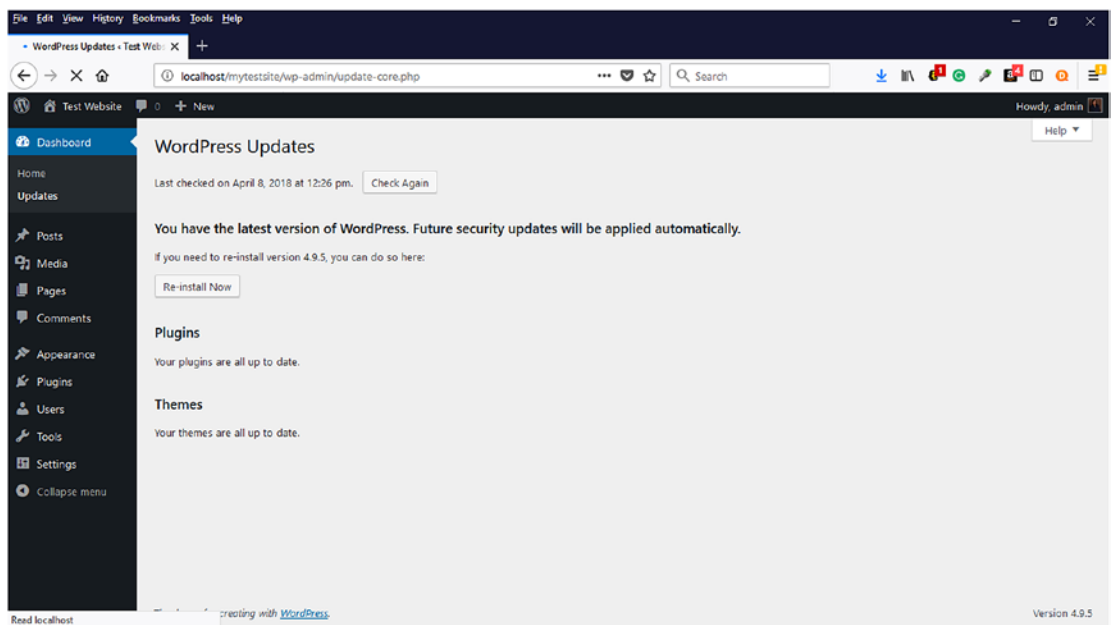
File Edit View History Bookmarks Tools Help

WordPress Updates ‹ Test Webs

localhost/mytestsite/wp-admin/update-core.php

Search

Test Website 0 + New

Howdy, admin

Help ▼

Dashboard

Home

Updates

Posts

Media

Pages

Comments

Appearance

Plugins

Users

Tools

Settings

Collapse menu

WordPress Updates

Last checked on April 8, 2018 at 12:26 pm. Check Again

You have the latest version of WordPress. Future security updates will be applied automatically.

If you need to re-install version 4.9.5, you can do so here:

Re-install Now

Plugins

Your plugins are all up to date.

Themes

Your themes are all up to date.

Read localhost

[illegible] creating with WordPress.

Version 4.9.5